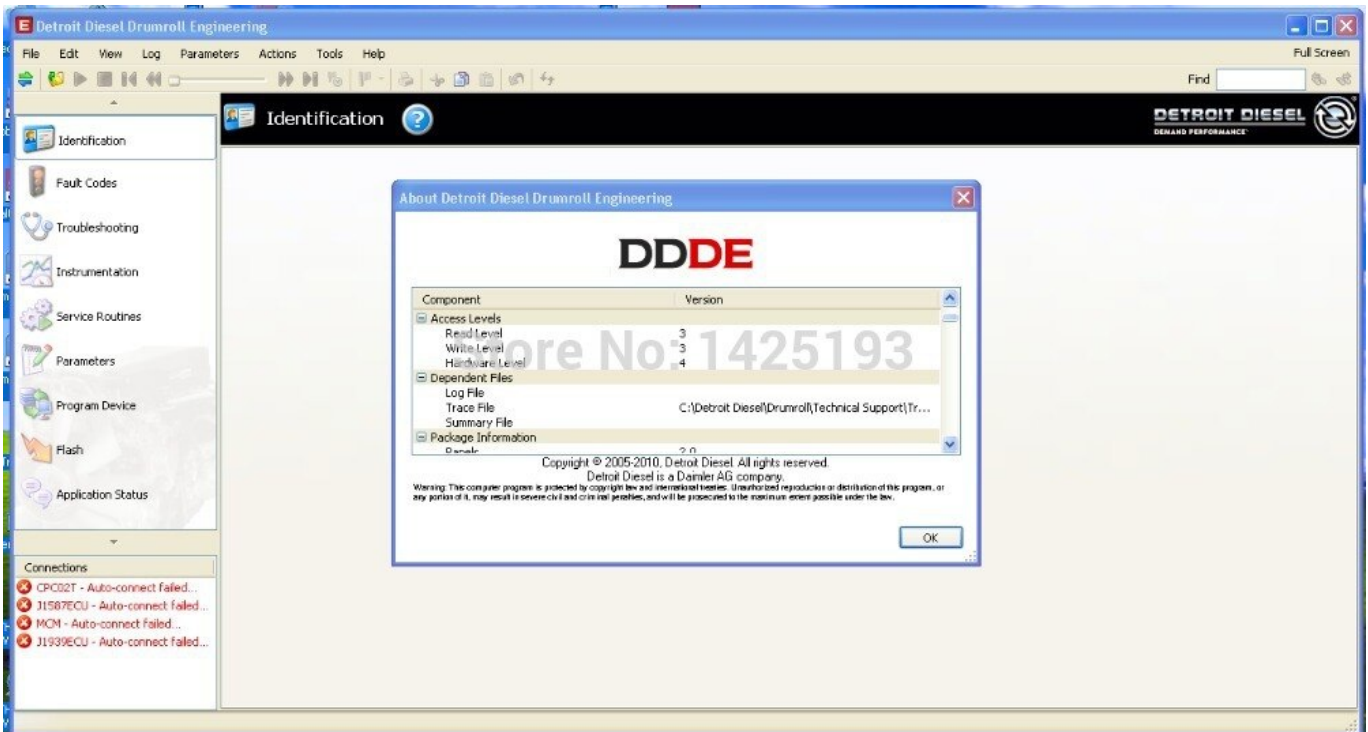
Detroit Diesel Drumroll Engineering

File Edit View Log Parameters Actions Tools Help

Full Screen

Find

Identification

DETROIT DIESEL
DEMAND PERFORMANCE

Identification
Fault Codes
Troubleshooting
Instrumentation
Service Routines
Parameters
Program Device
Flash
Application Status

Connections
CPC02T - Auto-connect failed...
J1587ECU - Auto-connect failed...
MCM - Auto-connect failed...
J1939ECU - Auto-connect failed...

About Detroit Diesel Drumroll Engineering

DDDE

| Component | Version |
|---|---|
| Access Levels | |
| Read Level | 3 |
| Write Level | 3 |
| Hardware Level | 4 |
| Dependent Files | |
| Log File | |
| Trace File | C:\Detroit Diesel\Drumroll\Technical Support\Tr... |
| Summary File | |
| Package Information | |
| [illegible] | 2.0 |

Store No: 1425193

Copyright © 2005-2010, Detroit Diesel. All rights reserved.
Detroit Diesel is a Daimler AG company.
Warning: This computer program is protected by copyright law and international treaties. Unauthorized reproduction or distribution of this program, or any portion of it, may result in severe civil and criminal penalties, and will be prosecuted to the maximum extent possible under the law.

OK